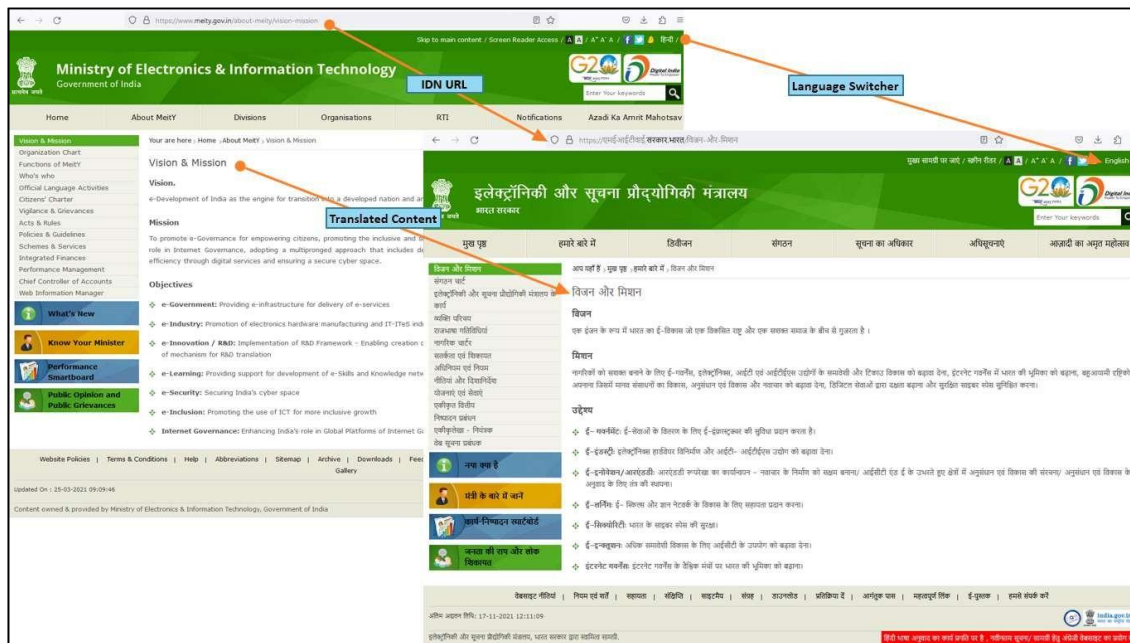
https://www.meity.gov.in/about-meity/vision-mission

Skip to main content / Screen Reader Access / A A / A⁺ A A⁻ / हिन्दी /

Ministry of Electronics & Information Technology
Government of India

IDN URL

Language Switcher

G20 Digital India

Enter Your keywords

Home | About MeitY | Divisions | Organisations | RTI | Notifications | Azadi Ka Amrit Mahotsav

Vision & Mission
Organization Chart
Functions of MeitY
Who's who
Official Language Activities
Citizens' Charter
Vigilance & Grievances
Acts & Rules
Policies & Guidelines
Schemes & Services
Integrated Finances
Performance Management
Chief Controller of Accounts
Web Information Manager

What's New
Know Your Minister
Performance Smartboard
Public Opinion and Public Grievances

Your are here : Home , About MeitY , Vision & Mission

Vision & Mission

Vision.

e-Development of India as the engine for transition into a developed nation and an

Translated Content

Mission

To promote e-Governance for empowering citizens, promoting the inclusive and role in Internet Governance, adopting a multipronged approach that includes de efficiency through digital services and ensuring a secure cyber space.

Objectives

e-Government: Providing e-infrastructure for delivery of e-services

e-Industry: Promotion of electronics hardware manufacturing and IT-ITeS indu

e-Innovation / R&D: Implementation of R&D Framework - Enabling creation c of mechanism for R&D translation

e-Learning: Providing support for development of e-Skills and Knowledge netw

e-Security: Securing India's cyber space

e-Inclusion: Promoting the use of ICT for more inclusive growth

Internet Governance: Enhancing India's role in Global Platforms of Internet Go

Website Policies | Terms & Conditions | Help | Abbreviations | Sitemap | Archive | Downloads | Fee Gallery

Updated On : 25-03-2021 09:09:46

Content owned & provided by Ministry of Electronics & Information Technology, Government of India

https://एमईआईटीवाई.सरकार.भारत/विजन-और-मिशन

मुख्य सामग्री पर जाएं / स्क्रीन रीडर / A A / A⁺ A A⁻ / English

इलेक्ट्रॉनिकी और सूचना प्रौद्योगिकी मंत्रालय
भारत सरकार

Enter Your keywords

मुख पृष्ठ | हमारे बारे में | डिवीजन | संगठन | सूचना का अधिकार | अधिसूचनाएं | आज़ादी का अमृत महोत्सव

विजन और मिशन
संगठन चार्ट
इलेक्ट्रॉनिकी और सूचना प्रौद्योगिकी मंत्रालय के कार्य
व्यक्ति परिचय
राजभाषा गतिविधियां
नागरिक चार्टर
सतर्कता एवं शिकायत
अधिनियम एवं नियम
नीतियां और दिशानिर्देश
योजनाएं एवं सेवाएं
एकीकृत वित्त
निष्पादन प्रबंधन
मुख्य लेखा नियंत्रक
वेब सूचना प्रबंधक

नया क्या है
मंत्री के बारे में जानें
कार्य-निष्पादन स्मार्टबोर्ड
जनता की राय और लोक शिकायत

आप यहाँ हैं : मुख पृष्ठ , हमारे बारे में , विजन और मिशन

विजन और मिशन

विजन

एक इंजन के रूप में भारत का ई-विकास जो एक विकसित राष्ट्र और एक सशक्त समाज के बीच से गुजरता है ।

मिशन

नागरिकों को सशक्त बनाने के लिए ई-गवर्नेंस, इलेक्ट्रॉनिक्स, आईटी एवं आईटीईएस उद्योगों के समावेशी और टिकाऊ विकास को बढ़ावा देना, इंटरनेट गवर्नेंस में भारत की भूमिका को बढ़ाना, बहुआयामी दृष्टिकोण अपनाना जिसमें मानव संसाधनों का विकास, अनुसंधान एवं विकास और नवाचार को बढ़ावा देना, डिजिटल सेवाओं द्वारा दक्षता बढ़ाना और सुरक्षित साइबर स्पेस सुनिश्चित करना।

उद्देश्य

ई- सरकार: ई-सेवाओं के वितरण के लिए ई-इंफ्रास्ट्रक्चर की सुविधा प्रदान करना है।

ई-इंडस्ट्री: इलेक्ट्रॉनिक्स हार्डवेयर विनिर्माण और आईटी- आईटीईएस उद्योग को बढ़ावा देना।

ई-इनोवेशन/ आरएंडडी: आरएंडडी रूपरेखा का कार्यान्वयन - नवाचार के निर्माण को सक्षम बनाना/ आईसीटी एंड ई के उभरते हुए क्षेत्रों में अनुसंधान एवं विकास की संरचना/ अनुसंधान एवं विकास के अनुवाद के लिए तंत्र की स्थापना।

ई-लर्निंग: ई- स्किल्स और ज्ञान नेटवर्क के विकास के लिए सहायता प्रदान करना।

ई-सिक्योरिटी: भारत के साइबर स्पेस की सुरक्षा।

ई-इन्क्लूजन: अधिक समावेशी विकास के लिए आईसीटी के उपयोग को बढ़ावा देना।

इंटरनेट गवर्नेंस: इंटरनेट गवर्नेंस के वैश्विक मंचों पर भारत की भूमिका को बढ़ाना।

वेबसाइट नीतियां | नियम एवं शर्तें | सहायता | संक्षिप्ति | साइटमैप | संग्रह | डाउनलोड | प्रतिक्रिया दें | आगंतुक पास | महत्वपूर्ण लिंक | ई-पुस्तक | हमसे संपर्क करें

अंतिम अद्यतन तिथि: 17-11-2021 12:11:09

इलेक्ट्रॉनिकी और सूचना प्रौद्योगिकी मंत्रालय, भारत सरकार द्वारा स्वामित्व सामग्री.

हिंदी भाषा अनुवाद का कार्य प्रगति पर है , नवीनतम सूचना/ सामग्री हेतु अंग्रेजी वेबसाइट का प्रयोग

india.gov.in